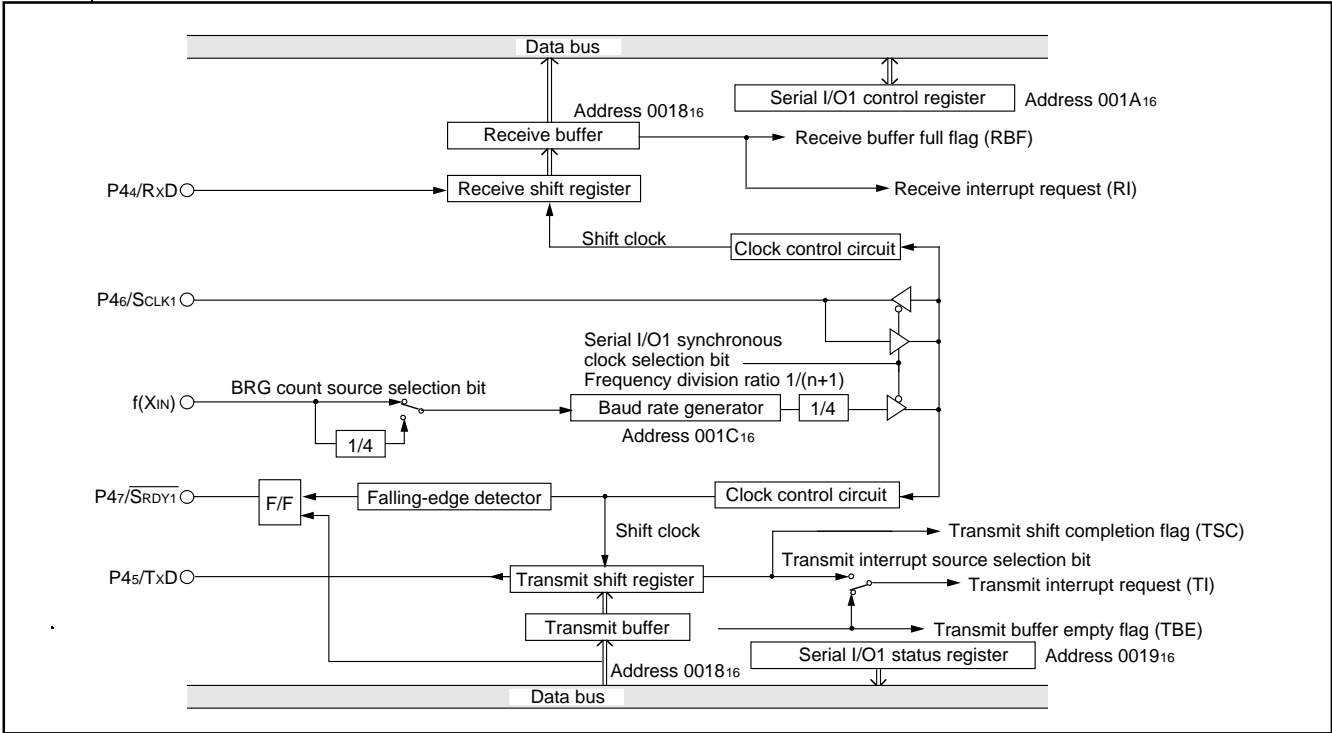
Data bus

Serial I/O1 control register

Address $001A_{16}$

Address $0018_{16}$

Receive buffer

Receive buffer full flag (RBF)

$P4_4/R_XD$

Receive shift register

Receive interrupt request (RI)

Shift clock

Clock control circuit

$P4_6/S_{CLK1}$

Serial I/O1 synchronous clock selection bit

Frequency division ratio 1/(n+1)

$f(X_{IN})$

BRG count source selection bit

Baud rate generator

1/4

1/4

Address $001C_{16}$

$P4_7/\overline{S_{RDY1}}$

F/F

Falling-edge detector

Clock control circuit

Shift clock

Transmit shift completion flag (TSC)

Transmit interrupt source selection bit

$P4_5/T_XD$

Transmit shift register

Transmit interrupt request (TI)

Transmit buffer

Transmit buffer empty flag (TBE)

Serial I/O1 status register

Address $0019_{16}$

Address $0018_{16}$

Data bus